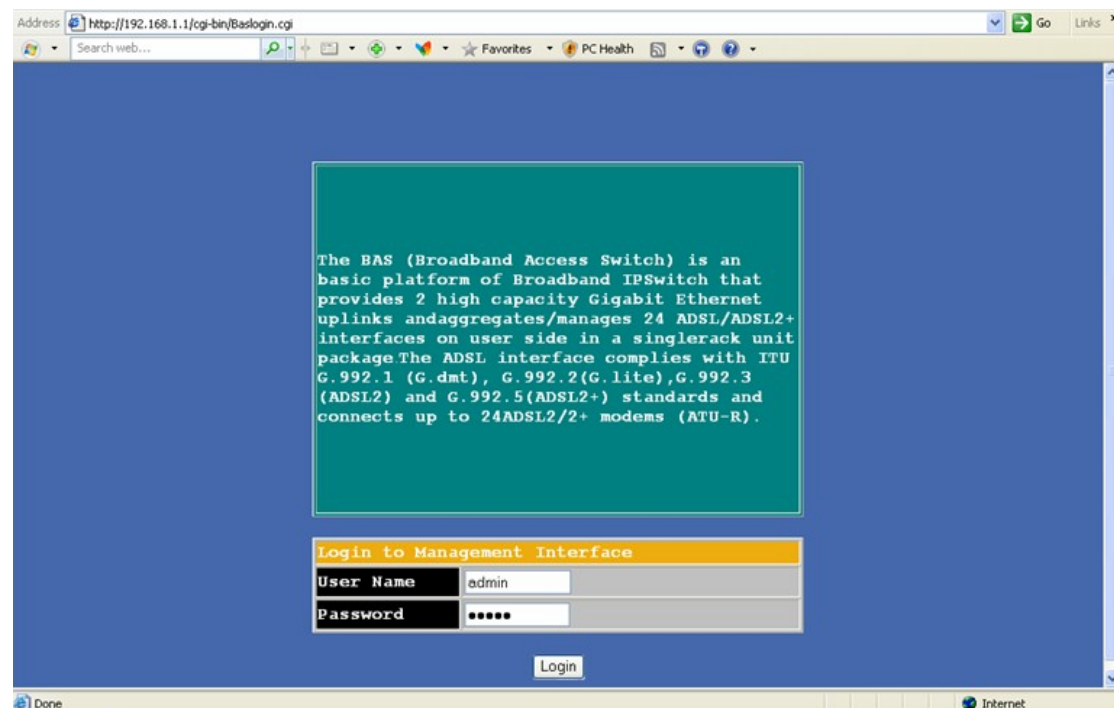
Address http://192.168.1.1/cgi-bin/Baslogin.cgi Go Links

Search web... Favorites PC Health

The BAS (Broadband Access Switch) is an basic platform of Broadband IPSwitch that provides 2 high capacity Gigabit Ethernet uplinks andaggregates/manages 24 ADSL/ADSL2+ interfaces on user side in a singlerack unit package.The ADSL interface complies with ITU G.992.1 (G.dmt), G.992.2(G.lite),G.992.3 (ADSL2) and G.992.5(ADSL2+) standards and connects up to 24ADSL2/2+ modems (ATU-R).

| Login to Management Interface | |
|---|---|
| User Name | admin |
| Password | ••••• |

Login

Done

Internet